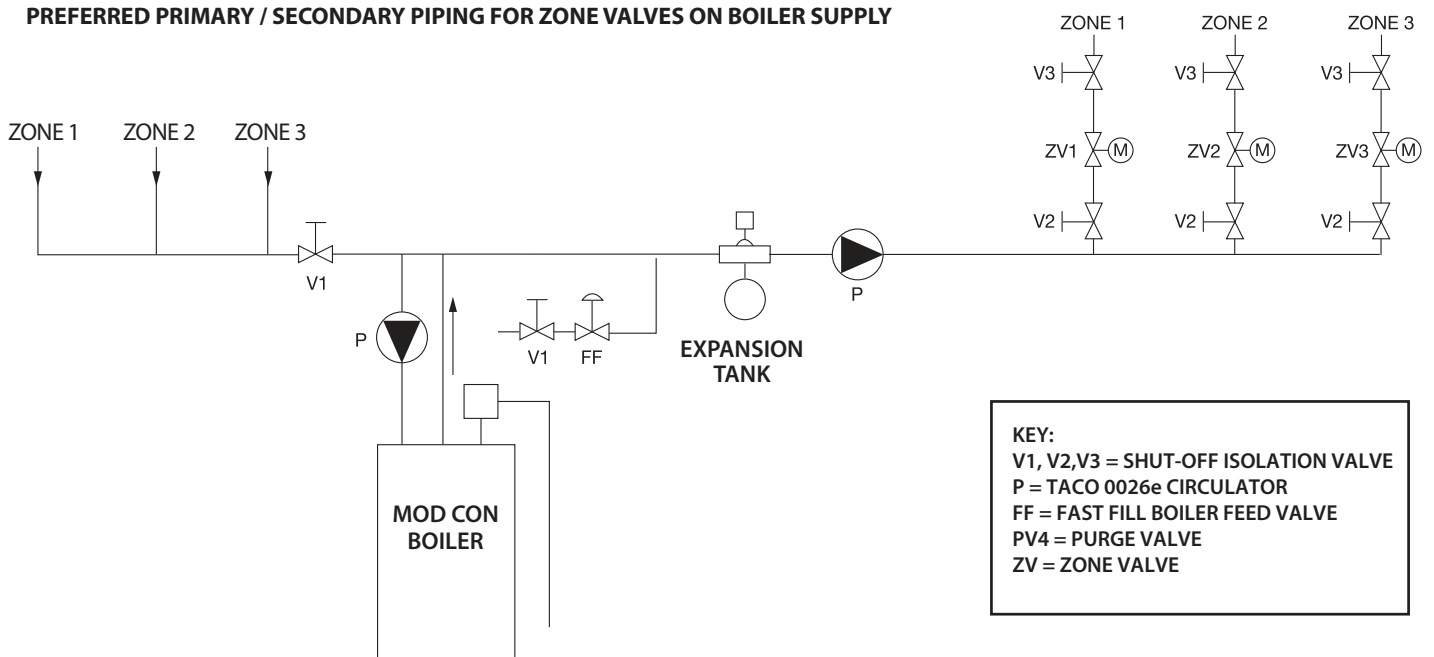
PREFERRED PRIMARY / SECONDARY PIPING FOR ZONE VALVES ON BOILER SUPPLY

ZONE 1
V3
ZV1
M
V2

ZONE 2
V3
ZV2
M
V2

ZONE 3
V3
ZV3
M
V2

ZONE 1
ZONE 2
ZONE 3

V1

P

V1
FF

EXPANSION TANK

P

MOD CON BOILER

KEY:
V1, V2,V3 = SHUT-OFF ISOLATION VALVE
P = TACO 0026e CIRCULATOR
FF = FAST FILL BOILER FEED VALVE
PV4 = PURGE VALVE
ZV = ZONE VALVE